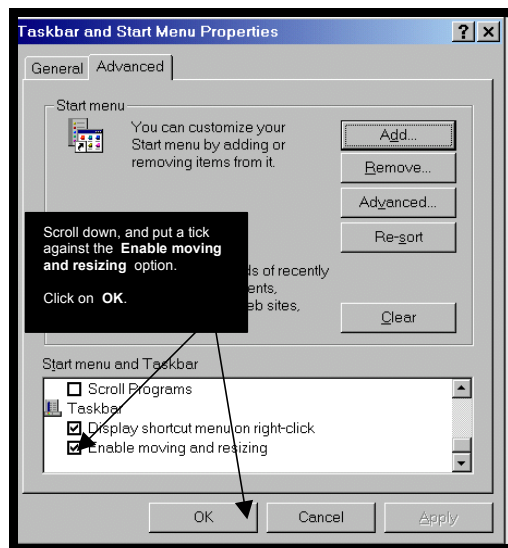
Taskbar and Start Menu Properties

?
X

General
Advanced

Start menu

You can customize your Start menu by adding or removing items from it.

Add...
Remove...
Advanced...
Re-sort

Scroll down, and put a tick against the **Enable moving and resizing** option.

Click on **OK**.

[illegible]ds of recently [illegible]ents, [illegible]eb sites,

Clear

Start menu and Taskbar

Scroll Programs
Taskbar
Display shortcut menu on right-click
Enable moving and resizing

OK
Cancel
Apply